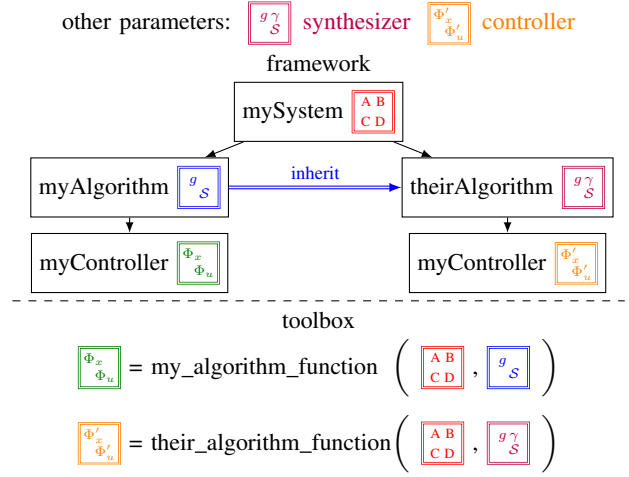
other parameters: $g\ \gamma$ $\mathcal{S}$ synthesizer $\Phi_x'$ $\Phi_u'$ controller

framework

mySystem A B C D

myAlgorithm $g$ $\mathcal{S}$

inherit

theirAlgorithm $g\ \gamma$ $\mathcal{S}$

myController $\Phi_x$ $\Phi_u$

myController $\Phi_x'$ $\Phi_u'$

toolbox

$\Phi_x$ $\Phi_u$ = my_algorithm_function ( A B C D , $g$ $\mathcal{S}$ )

$\Phi_x'$ $\Phi_u'$ = their_algorithm_function ( A B C D , $g\ \gamma$ $\mathcal{S}$ )